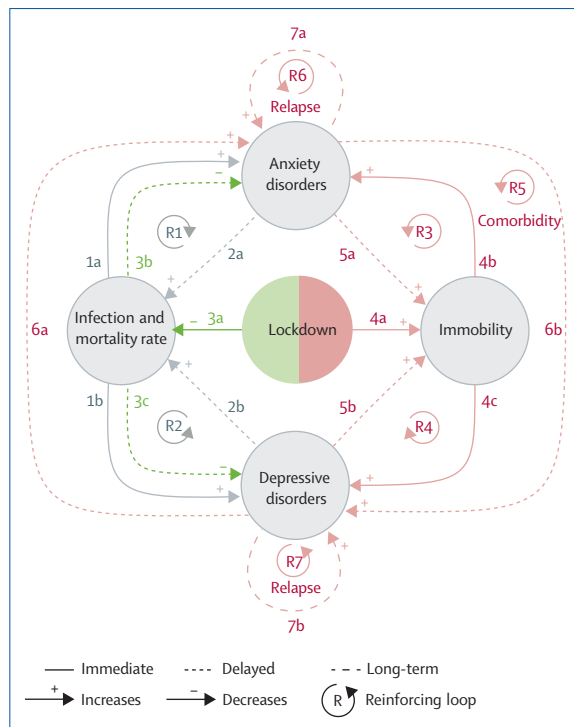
7a

R6

Relapse

Anxiety disorders

R5

Comorbidity

R1

R3

1a

3b

2a

5a

4b

6a

Infection and mortality rate

3a

Lockdown

4a

Immobility

6b

1b

3c

2b

5b

4c

R2

R4

Depressive disorders

R7

Relapse

7b

Immediate

Delayed

Long-term

Increases

Decreases

R

Reinforcing loop